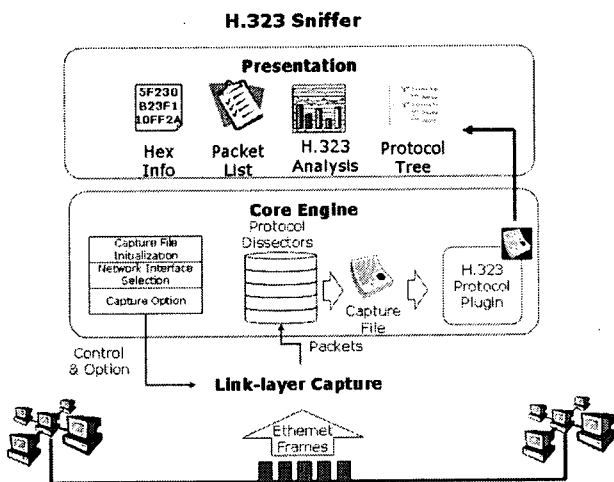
H.323 Sniffer

Presentation

5F230
B23F1
10FF2A

Hex Info

Packet List

H.323 Analysis

Protocol Tree

Core Engine

Capture File Initialization

Network Interface Selection

Capture Option

Protocol Dissectors

Capture File

H.323 Protocol Plugin

Packets

Control & Option

Link-layer Capture

Ethernet Frames